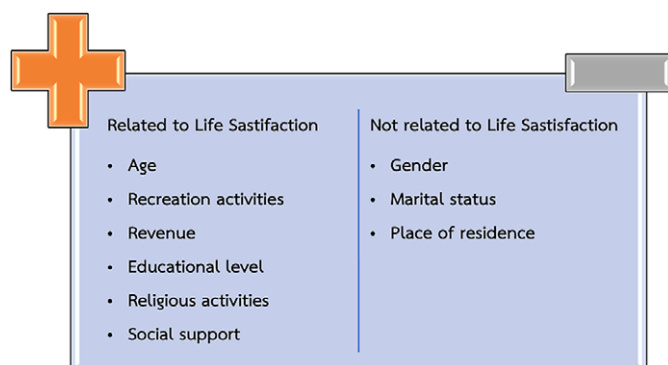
Related to Life Sastifaction

- Age
- Recreation activities
- Revenue
- Educational level
- Religious activities
- Social support

Not related to Life Sastisfaction

- Gender
- Marital status
- Place of residence